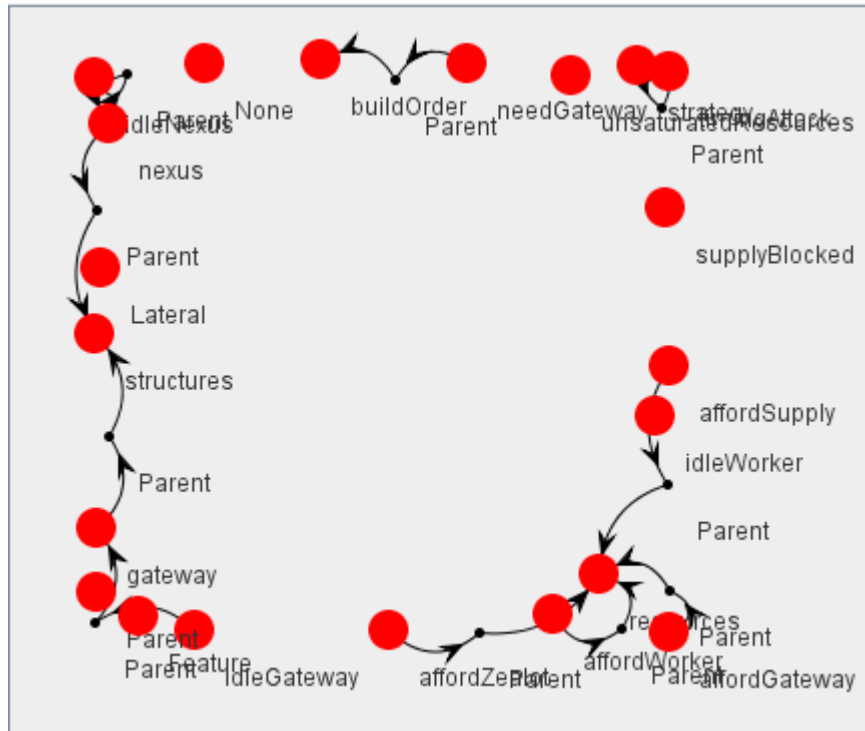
Parent idleNexus
None
buildOrder
Parent
needGateway
unsaturatedResources
strategy
Parent
nexus
supplyBlocked
Parent
Lateral
structures
affordSupply
idleWorker
Parent
Parent
gateway
resources
Parent
Parent
Parent
Feature
idleGateway
affordZealot
Parent
affordWorker
Parent
affordGateway